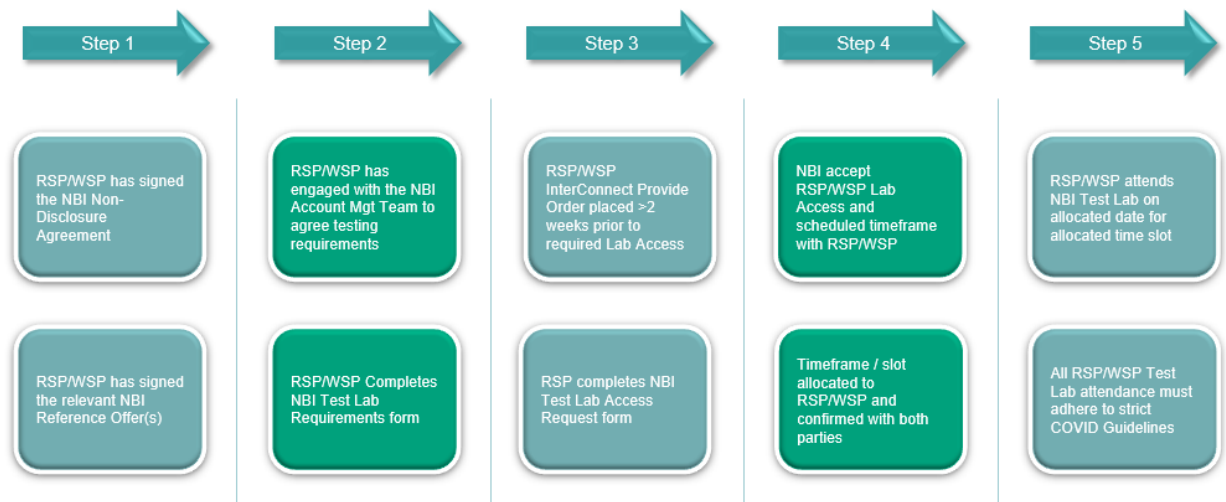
Step 1

RSP/WSP has signed the NBI Non-Disclosure Agreement

RSP/WSP has signed the relevant NBI Reference Offer(s)

Step 2

RSP/WSP has engaged with the NBI Account Mgt Team to agree testing requirements

RSP/WSP Completes NBI Test Lab Requirements form

Step 3

RSP/WSP InterConnect Provide Order placed >2 weeks prior to required Lab Access

RSP completes NBI Test Lab Access Request form

Step 4

NBI accept RSP/WSP Lab Access and scheduled timeframe with RSP/WSP

Timeframe / slot allocated to RSP/WSP and confirmed with both parties

Step 5

RSP/WSP attends NBI Test Lab on allocated date for allocated time slot

All RSP/WSP Test Lab attendance must adhere to strict COVID Guidelines